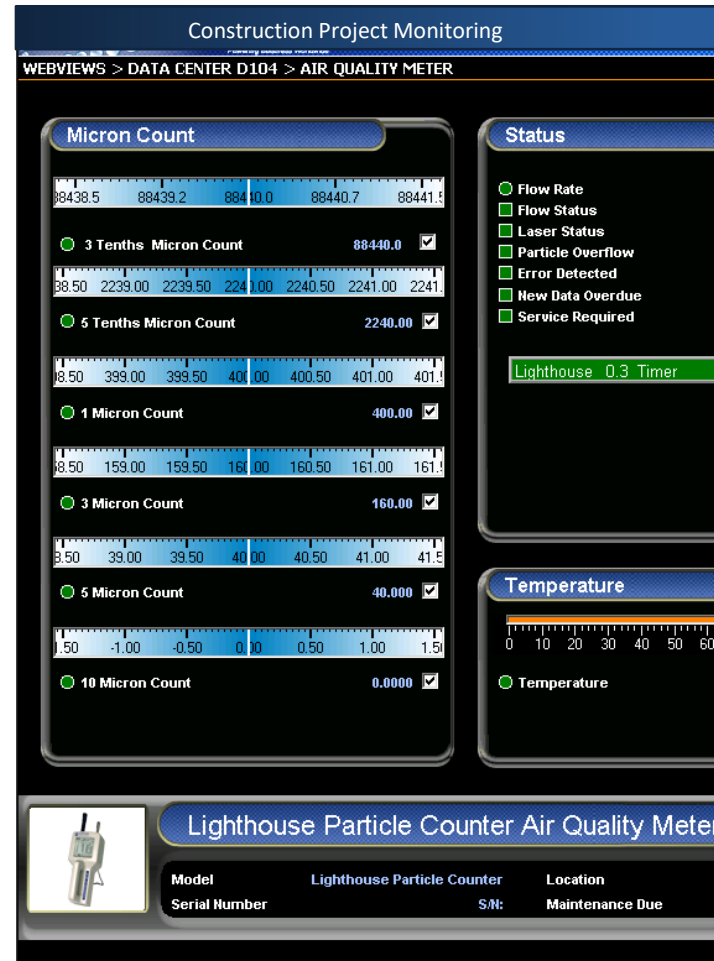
Construction Project Monitoring

WEBVIEWS > DATA CENTER D104 > AIR QUALITY METER

Micron Count

88438.5 88439.2 88440.0 88440.7 88441.5

3 Tenths Micron Count 88440.0

38.50 2239.00 2239.50 2240.00 2240.50 2241.00 2241.

5 Tenths Micron Count 2240.00

8.50 399.00 399.50 400.00 400.50 401.00 401.5

1 Micron Count 400.00

8.50 159.00 159.50 160.00 160.50 161.00 161.5

3 Micron Count 160.00

3.50 39.00 39.50 40.00 40.50 41.00 41.5

5 Micron Count 40.000

1.50 -1.00 -0.50 0.00 0.50 1.00 1.5

10 Micron Count 0.0000

Status

Flow Rate
Flow Status
Laser Status
Particle Overflow
Error Detected
New Data Overdue
Service Required

Lighthouse 0.3 Timer

Temperature

0 10 20 30 40 50 60

Temperature

Lighthouse Particle Counter Air Quality Meter

Model Lighthouse Particle Counter Location
Serial Number S/N: Maintenance Due